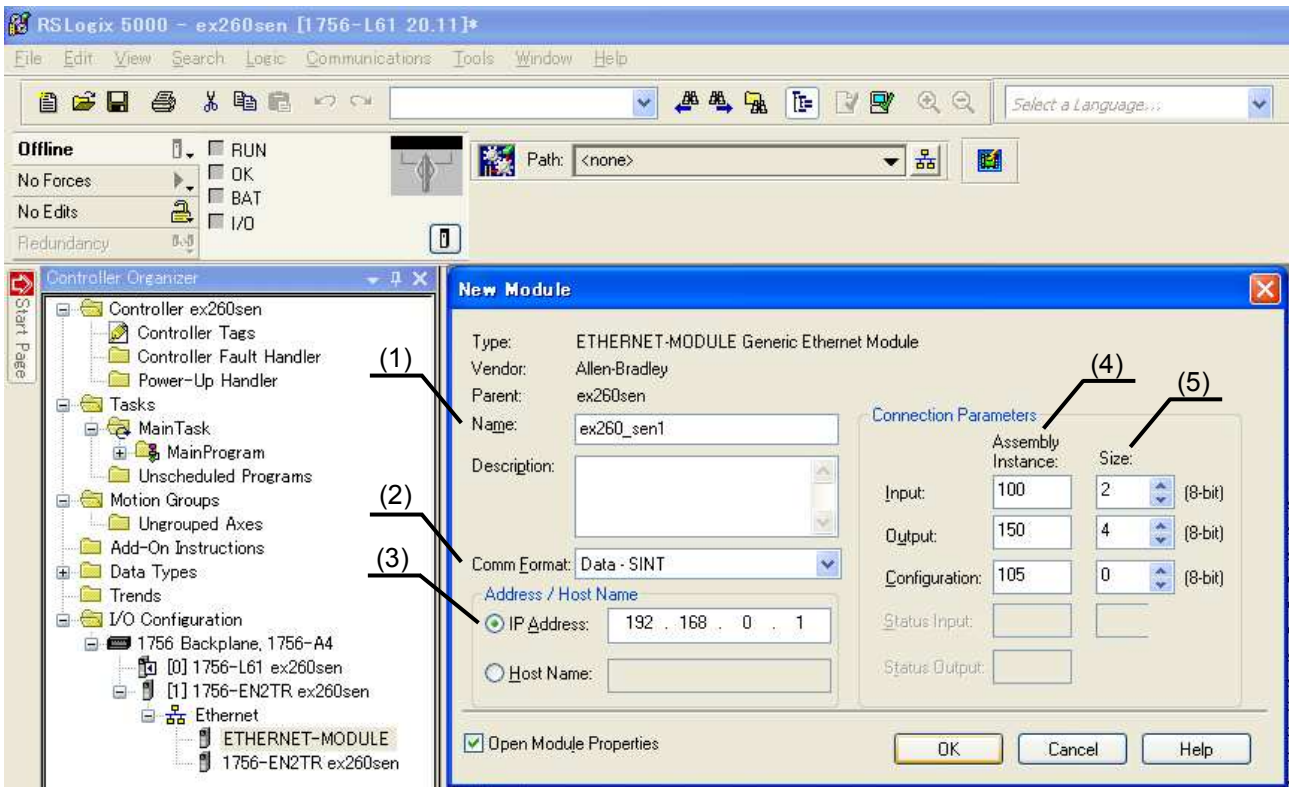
RSLogix 5000 - ex260sen [1756-L61 20.11]*

File Edit View Search Logic Communications Tools Window Help

Select a Language...

Offline
No Forces
No Edits
Redundancy

RUN
OK
BAT
I/O

Path: <none>

Start Page

Controller Organizer

Controller ex260sen
Controller Tags
Controller Fault Handler
Power-Up Handler
Tasks
MainTask
MainProgram
Unscheduled Programs
Motion Groups
Ungrouped Axes
Add-On Instructions
Data Types
Trends
I/O Configuration
1756 Backplane, 1756-A4
[0] 1756-L61 ex260sen
[1] 1756-EN2TR ex260sen
Ethernet
ETHERNET-MODULE
1756-EN2TR ex260sen

New Module

Type: ETHERNET-MODULE Generic Ethernet Module
Vendor: Allen-Bradley
Parent: ex260sen

(1)
Name: ex260_sen1
Description:

(2)
Comm Format: Data - SINT

(3)
Address / Host Name
IP Address: 192 . 168 . 0 . 1
Host Name:

Connection Parameters

(4)
(5)

| | Assembly Instance: | Size: | |
|---|---|---|---|
| Input: | 100 | 2 | (8-bit) |
| Output: | 150 | 4 | (8-bit) |
| Configuration: | 105 | 0 | (8-bit) |
| Status Input: | | | |
| Status Output: | | | |

Open Module Properties

OK Cancel Help